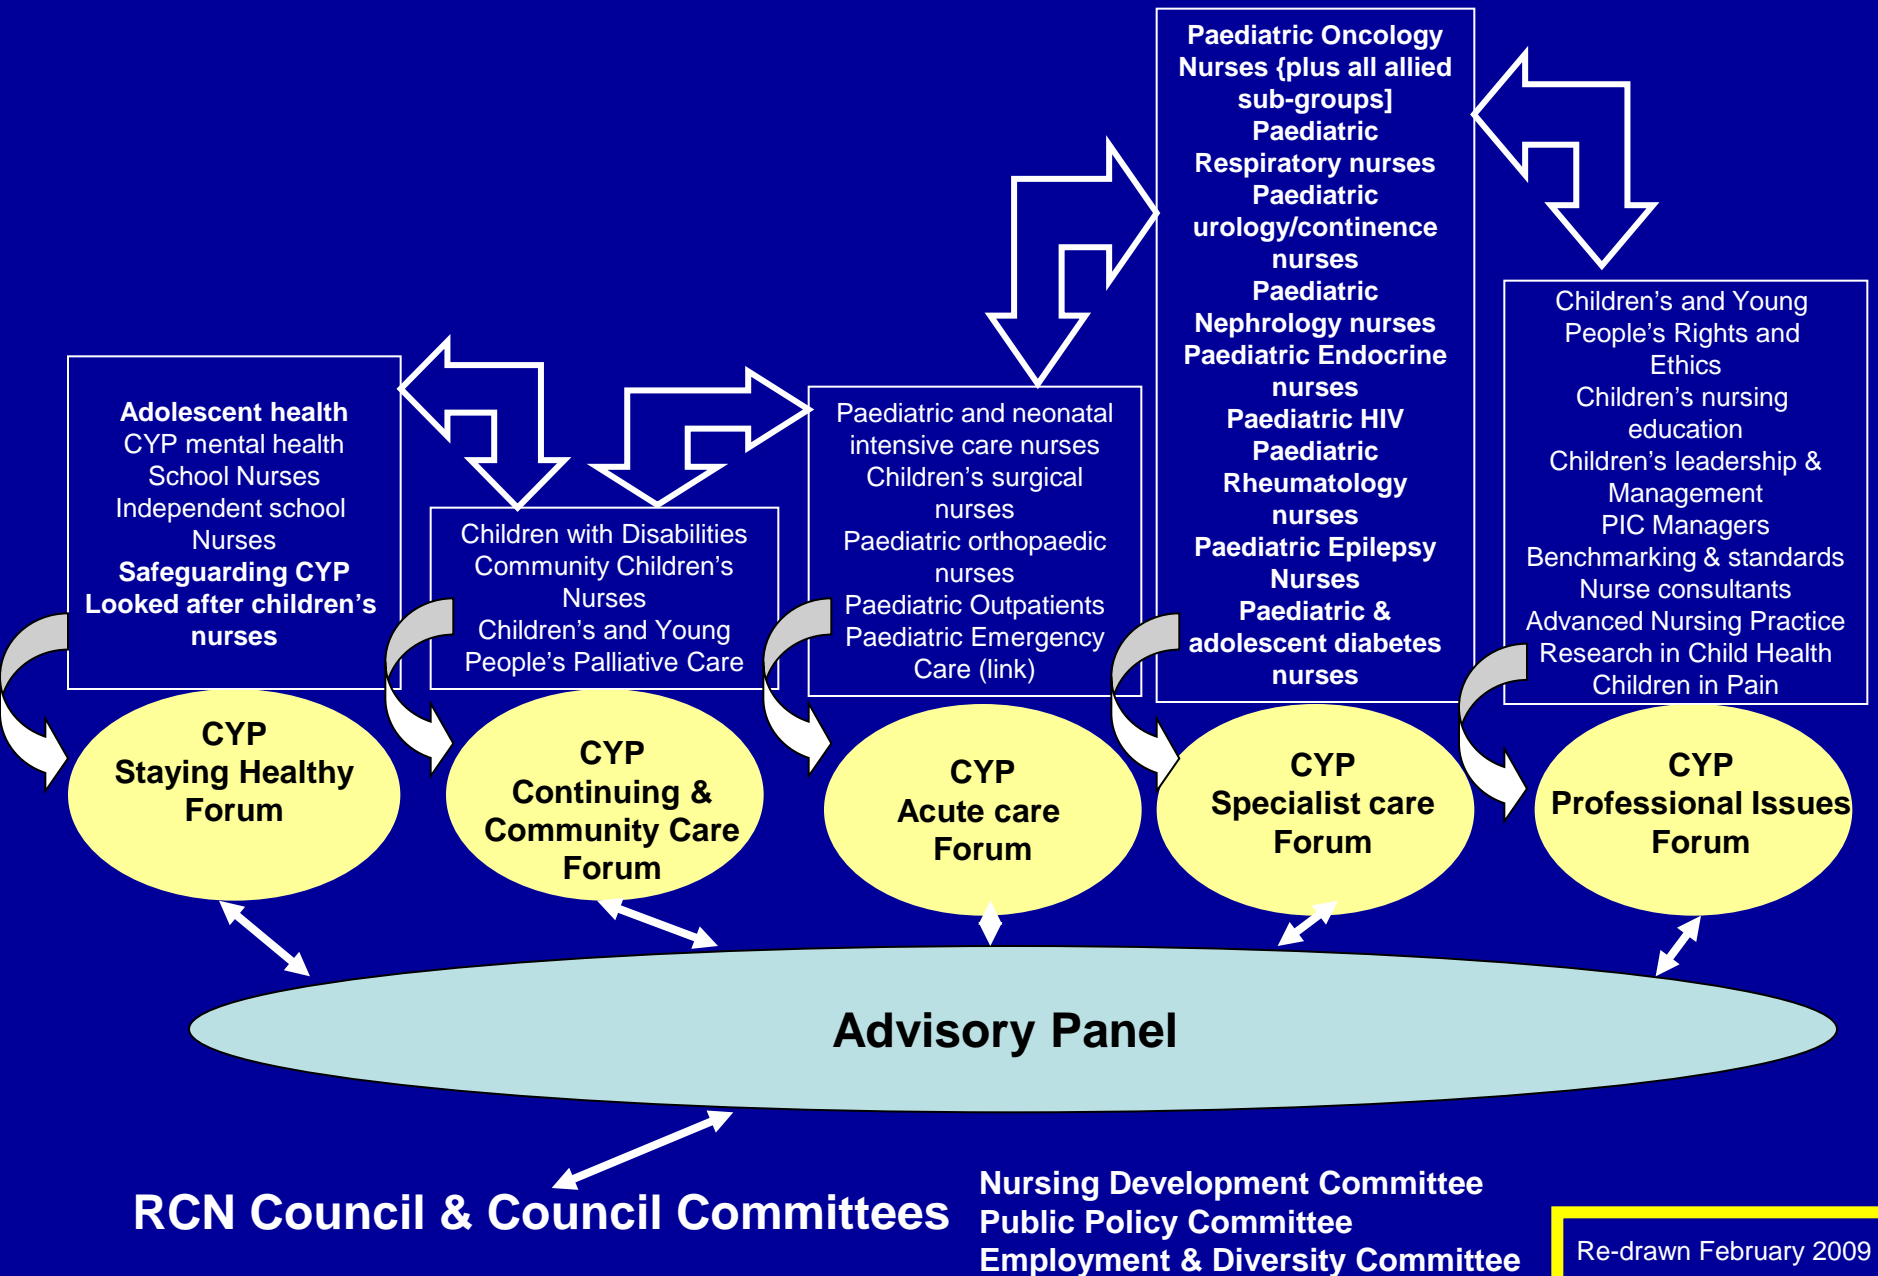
Adolescent health
CYP mental health
School Nurses
Independent school Nurses
Safeguarding CYP
Looked after children's nurses

Children with Disabilities
Community Children's Nurses
Children's and Young People's Palliative Care

Paediatric and neonatal intensive care nurses
Children's surgical nurses
Paediatric orthopaedic nurses
Paediatric Outpatients
Paediatric Emergency Care (link)

Paediatric Oncology Nurses {plus all allied sub-groups]
Paediatric Respiratory nurses
Paediatric urology/continence nurses
Paediatric Nephrology nurses
Paediatric Endocrine nurses
Paediatric HIV
Paediatric Rheumatology nurses
Paediatric Epilepsy Nurses
Paediatric & adolescent diabetes nurses

Children's and Young People's Rights and Ethics
Children's nursing education
Children's leadership & Management
PIC Managers
Benchmarking & standards
Nurse consultants
Advanced Nursing Practice
Research in Child Health
Children in Pain

CYP Staying Healthy Forum

CYP Continuing & Community Care Forum

CYP Acute care Forum

CYP Specialist care Forum

CYP Professional Issues Forum

Advisory Panel

RCN Council & Council Committees

Nursing Development Committee
Public Policy Committee
Employment & Diversity Committee

Re-drawn February 2009